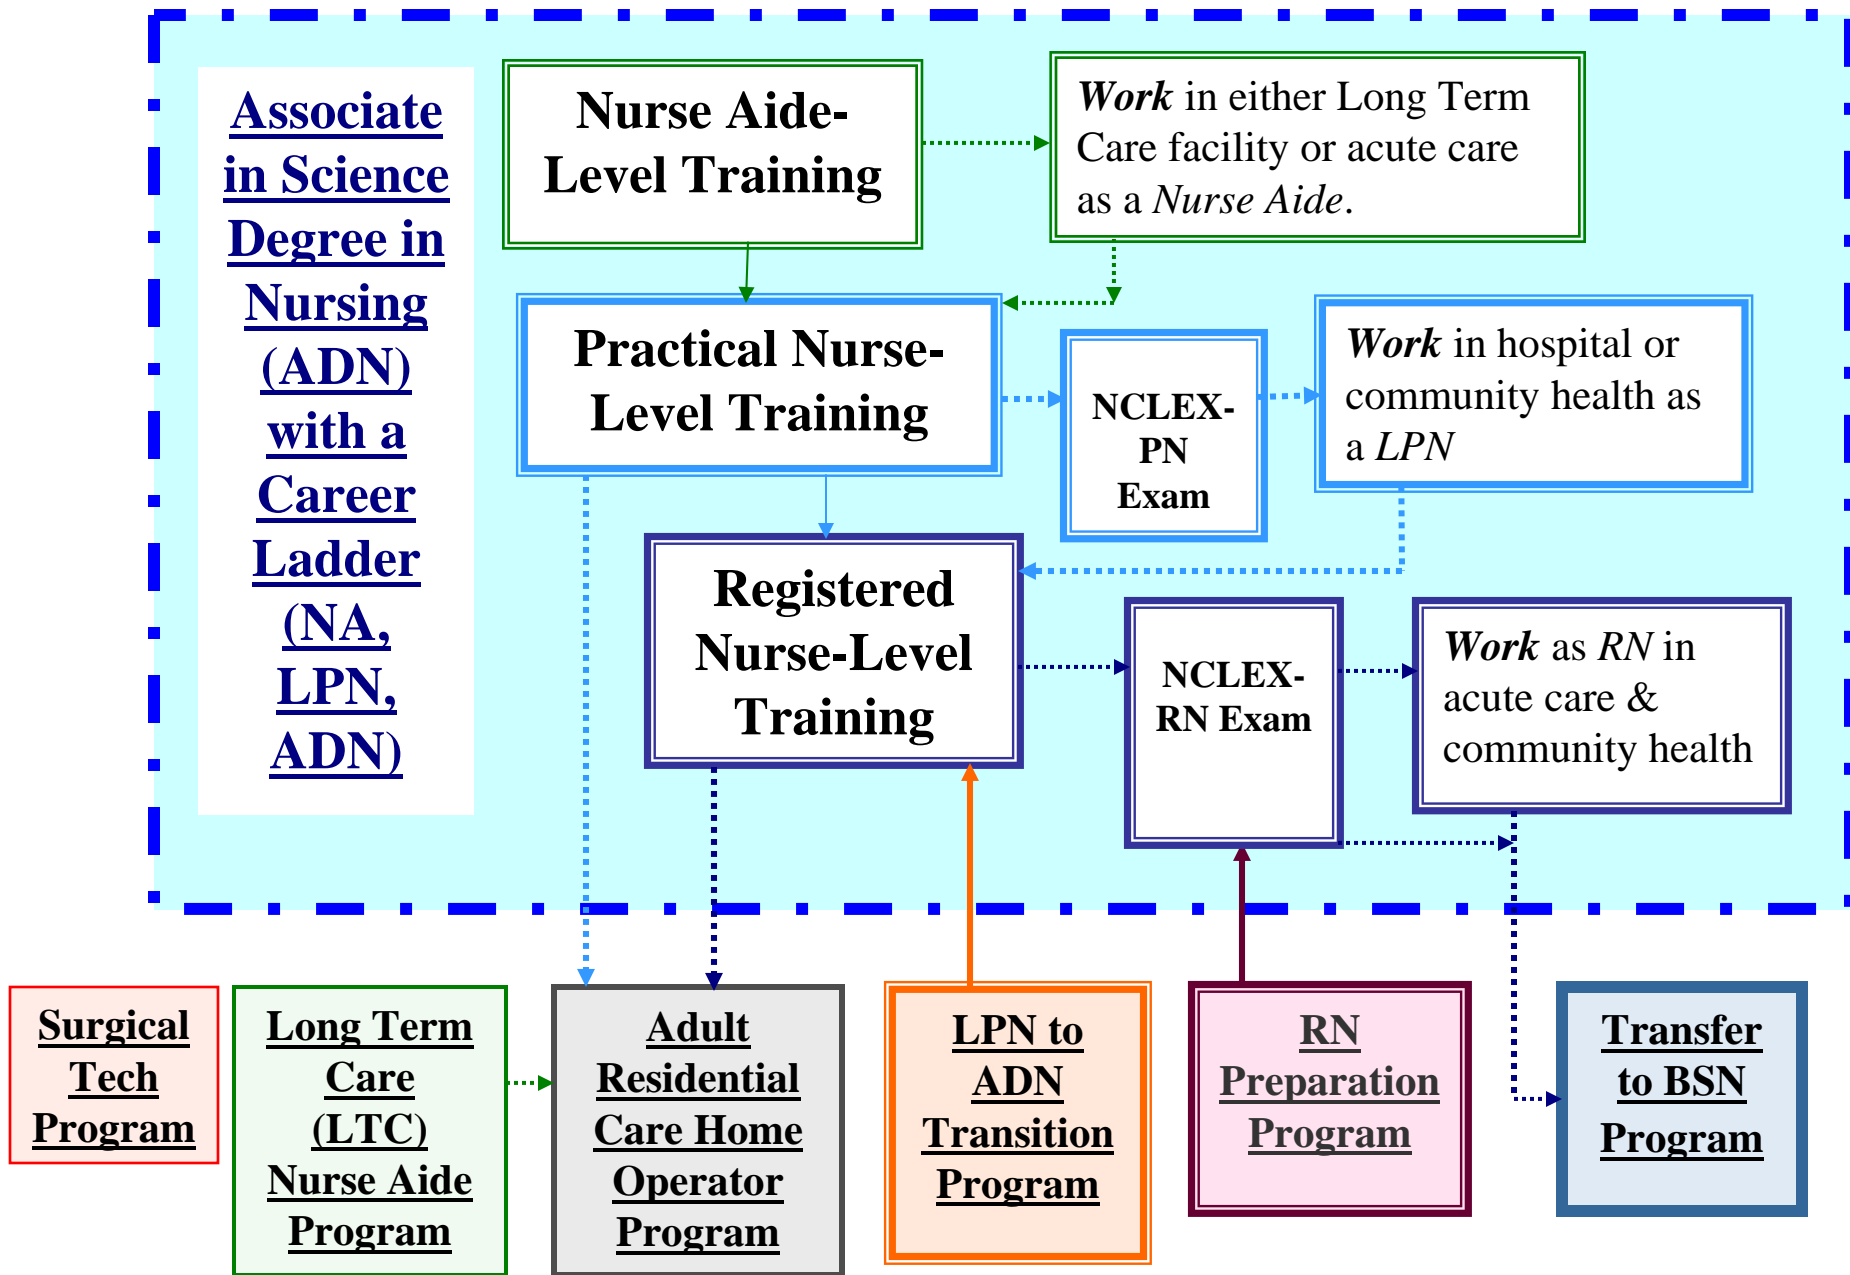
Associate in Science Degree in Nursing (ADN) with a Career Ladder (NA, LPN, ADN)

Nurse Aide-Level Training

*Work* in either Long Term Care facility or acute care as a *Nurse Aide*.

Practical Nurse-Level Training

NCLEX-PN Exam

*Work* in hospital or community health as a *LPN*

Registered Nurse-Level Training

NCLEX-RN Exam

*Work* as *RN* in acute care & community health

Surgical Tech Program

Long Term Care (LTC) Nurse Aide Program

Adult Residential Care Home Operator Program

LPN to ADN Transition Program

RN Preparation Program

Transfer to BSN Program